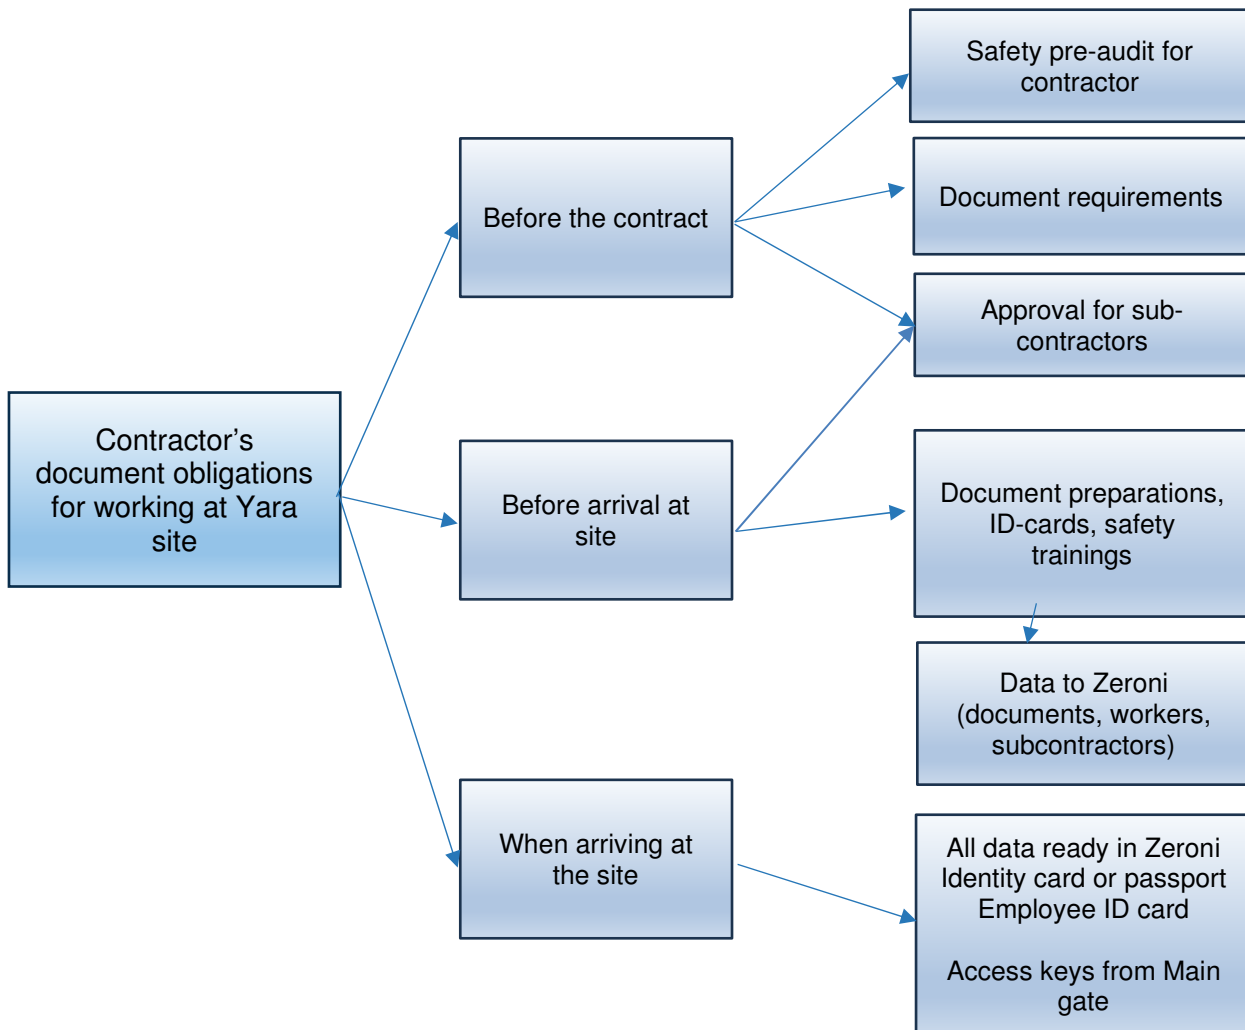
Contractor’s document obligations for working at Yara site

Before the contract

Safety pre-audit for contractor

Document requirements

Approval for sub-contractors

Before arrival at site

Document preparations, ID-cards, safety trainings

Data to Zeroni (documents, workers, subcontractors)

When arriving at the site

All data ready in Zeroni
Identity card or passport
Employee ID card

Access keys from Main gate